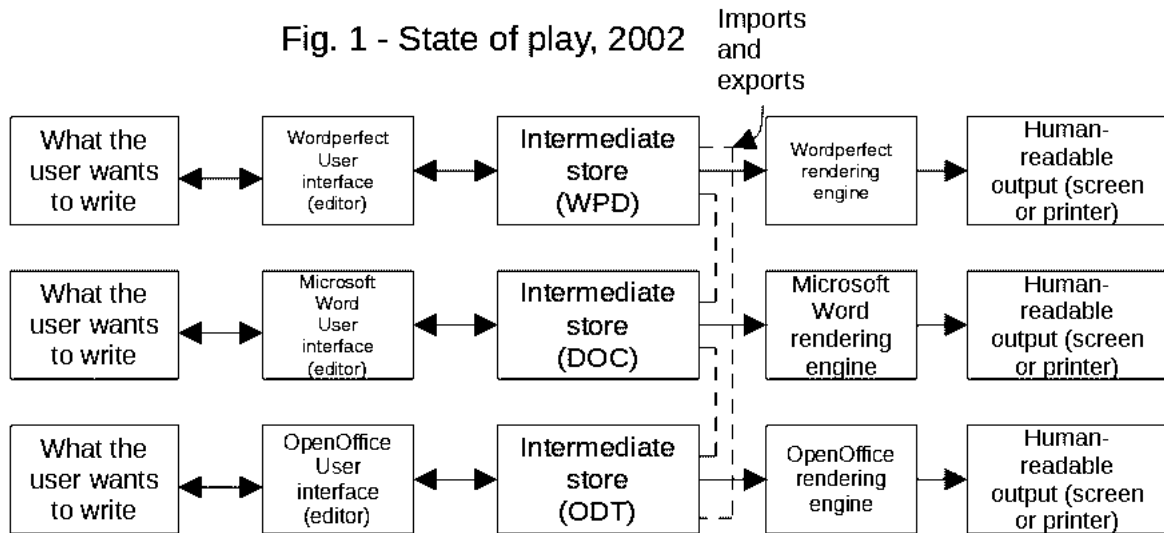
Fig. 1 - State of play, 2002

Imports and exports

What the user wants to write

Wordperfect User interface (editor)

Intermediate store (WPD)

Wordperfect rendering engine

Human-readable output (screen or printer)

What the user wants to write

Microsoft Word User interface (editor)

Intermediate store (DOC)

Microsoft Word rendering engine

Human-readable output (screen or printer)

What the user wants to write

OpenOffice User interface (editor)

Intermediate store (ODT)

OpenOffice rendering engine

Human-readable output (screen or printer)